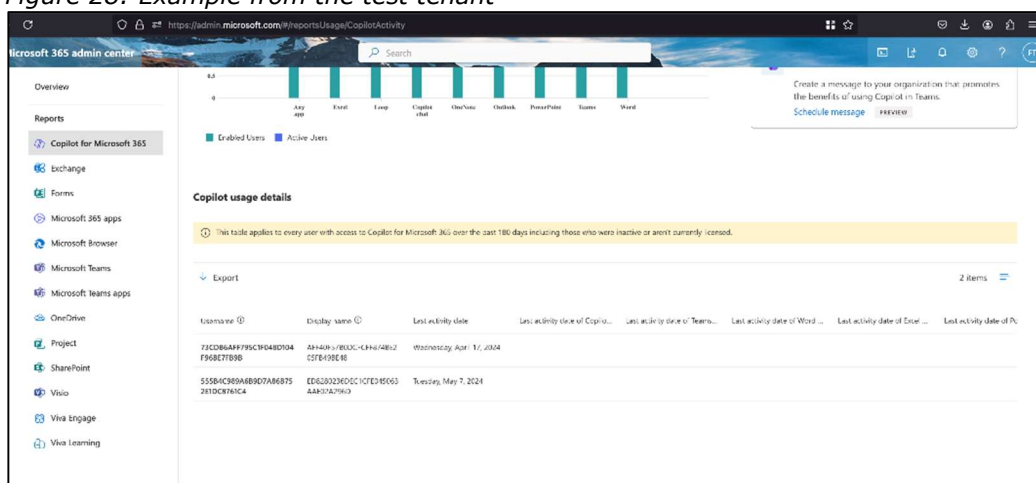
Figure 26: Example from the test tenant

https://admin.microsoft.com/#/reportsUsage/CopilotActivity

icrosoft 365 admin center

Search

FT

Overview

Reports

Copilot for Microsoft 365

Exchange

Forms

Microsoft 365 apps

Microsoft Browser

Microsoft Teams

Microsoft Teams apps

OneDrive

Project

SharePoint

Visio

Viva Engage

Viva Learning

0.5

0

Any app

Excel

Loop

Copilot chat

OneNote

Outlook

PowerPoint

Teams

Word

Enabled Users

Active Users

Create a message to your organization that promotes the benefits of using Copilot in Teams.

Schedule message

PREVIEW

Copilot usage details

This table applies to every user with access to Copilot for Microsoft 365 over the past 180 days including those who were inactive or aren't currently licensed.

Export

2 items

| Username | Display name | Last activity date | Last activity date of Copilo... | Last activity date of Teams... | Last activity date of Word ... | Last activity date of Excel ... | Last activity date of Po |
|---|---|---|---|---|---|---|---|
| 73CDB6AFF795C1F048D104F968E7FB9B | AFF40F57B03CFCFF6748B2 C5FB49BE48 | Wednesday, April 17, 2024 | | | | | |
| 555B4C989A6B9D7A86B75 281DC8761C4 | ED6280236ED6C1CFE3150G3 AAEB7A2963 | Tuesday, May 7, 2024 | | | | | |